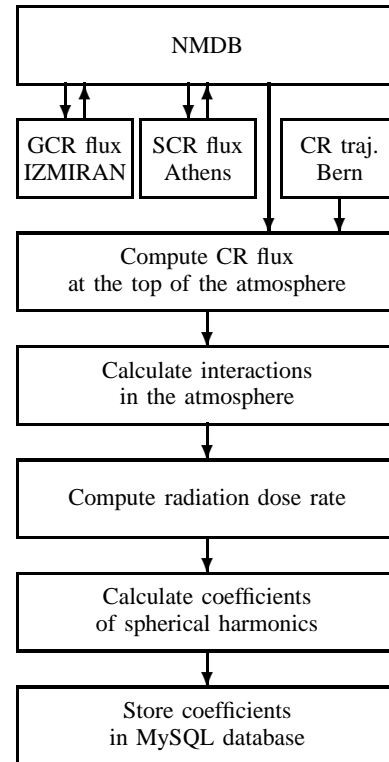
NMDB

GCR flux IZMIRAN

SCR flux Athens

CR traj. Bern

Compute CR flux at the top of the atmosphere

Calculate interactions in the atmosphere

Compute radiation dose rate

Calculate coefficients of spherical harmonics

Store coefficients in MySQL database